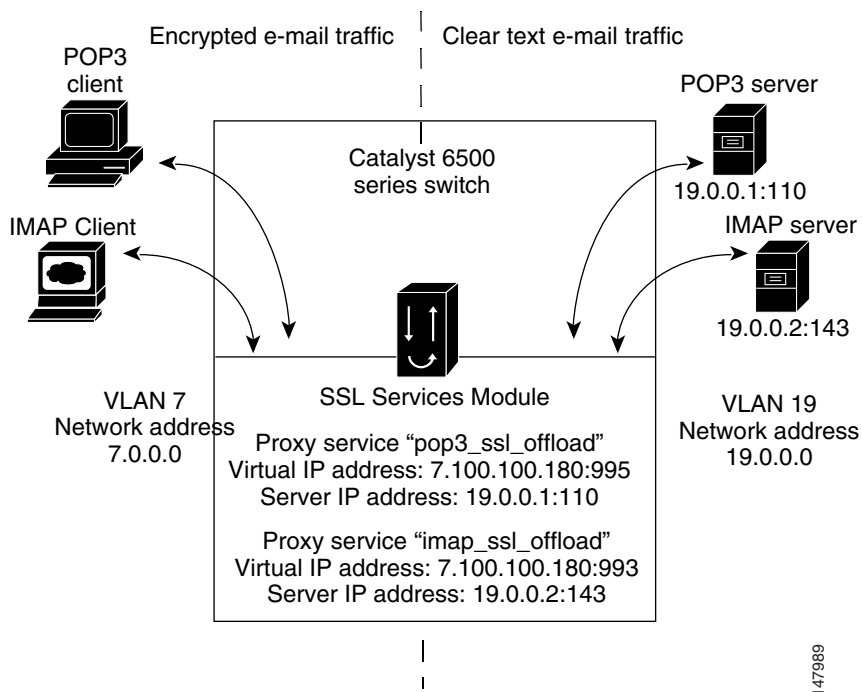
Encrypted e-mail traffic

Clear text e-mail traffic

POP3 client

POP3 server

Catalyst 6500 series switch

19.0.0.1:110

IMAP Client

IMAP server

19.0.0.2:143

VLAN 7
Network address
7.0.0.0

SSL Services Module

VLAN 19
Network address
19.0.0.0

Proxy service “pop3_ssl_offload”
Virtual IP address: 7.100.100.180:995
Server IP address: 19.0.0.1:110

Proxy service “imap_ssl_offload”
Virtual IP address: 7.100.100.180:993
Server IP address: 19.0.0.2:143

147989